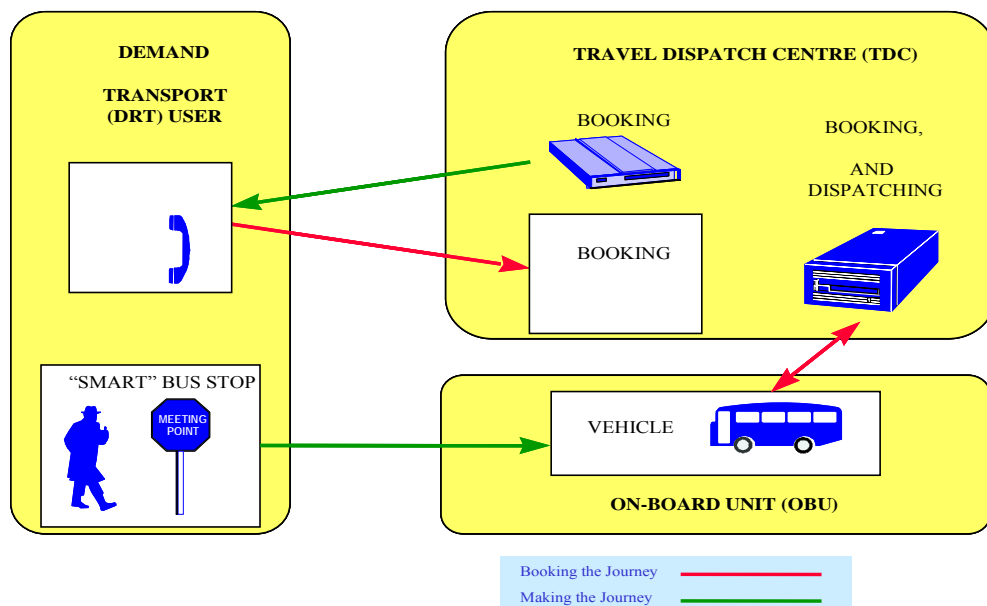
DEMAND

TRANSPORT (DRT) USER

TRAVEL DISPATCH CENTRE (TDC)

BOOKING

BOOKING,

AND DISPATCHING

BOOKING

"SMART" BUS STOP

MEETING POINT

VEHICLE

ON-BOARD UNIT (OBU)

Booking the Journey

Making the Journey